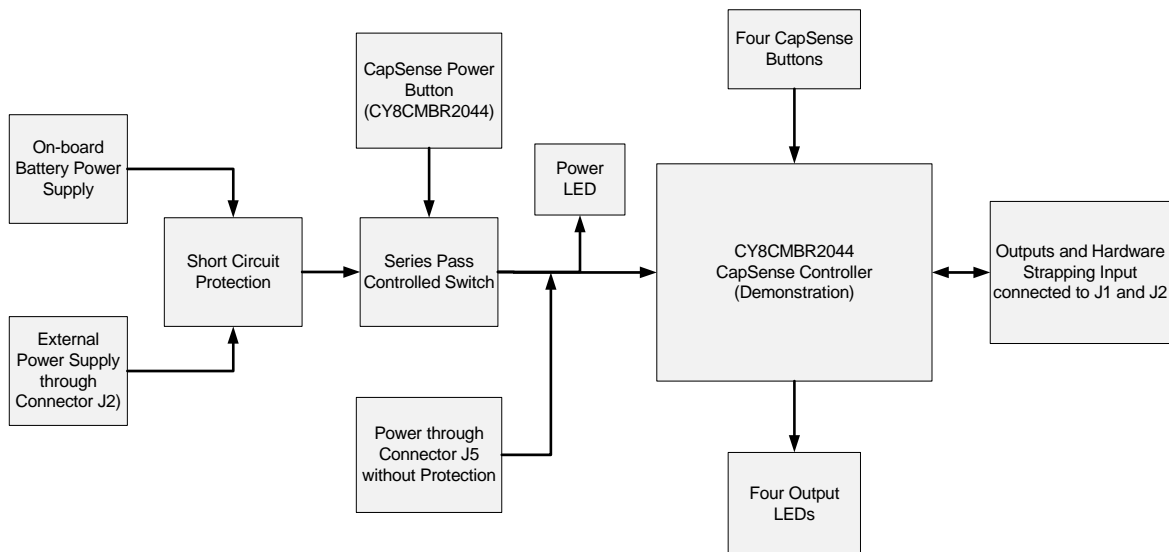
CapSense Power Button (CY8CMBR2044)

Four CapSense Buttons

On-board Battery Power Supply

Power LED

Short Circuit Protection

Series Pass Controlled Switch

CY8CMBR2044 CapSense Controller (Demonstration)

Outputs and Hardware Strapping Input connected to J1 and J2

External Power Supply through Connector J2)

Power through Connector J5 without Protection

Four Output LEDs